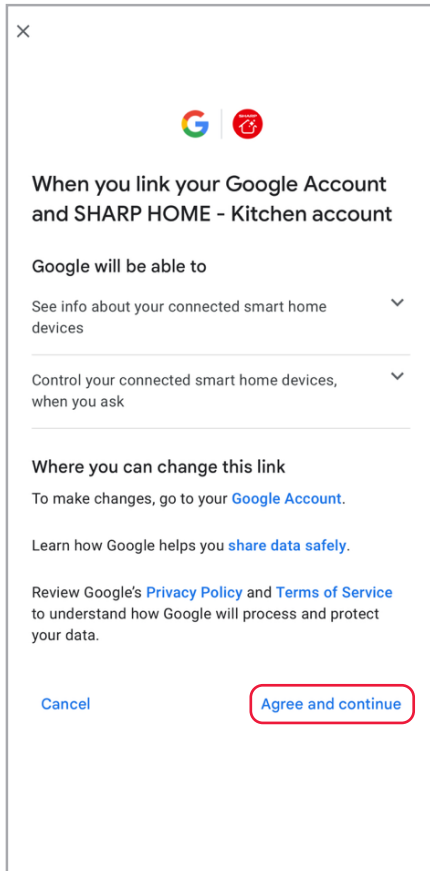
×

When you link your Google Account and SHARP HOME - Kitchen account

Google will be able to

See info about your connected smart home devices

Control your connected smart home devices, when you ask

Where you can change this link

To make changes, go to your Google Account.

Learn how Google helps you share data safely.

Review Google's Privacy Policy and Terms of Service to understand how Google will process and protect your data.

Cancel

Agree and continue